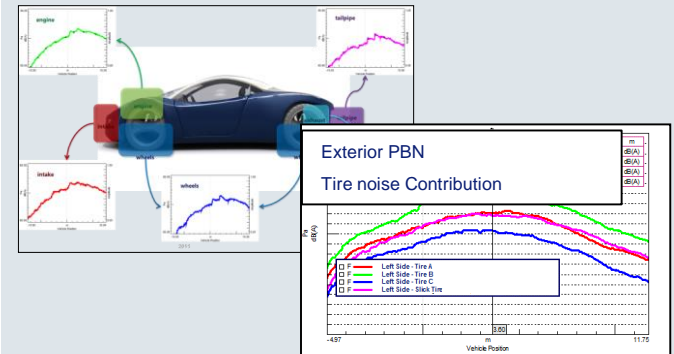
engine

tailpipe

intake

wheels

intake

wheel

engine

tailpipe

Exterior PBN

Tire noise Contribution

m

dB(A)

dB(A)

dB(A)

dB(A)

Pa

dB(A)

F Left Side - Tire A

F Left Side - Tire B

F Left Side - Tire C

F Left Side - Slick Tire

-4.97

m

3.60

11.75

Vehicle Position